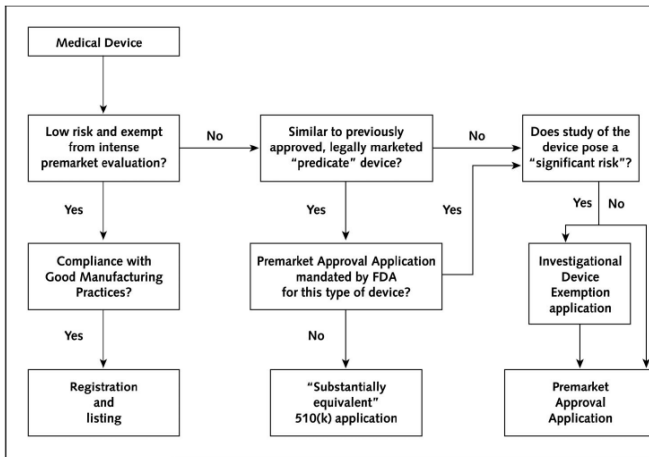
Medical Device

Low risk and exempt from intense premarket evaluation?

No

Similar to previously approved, legally marketed "predicate" device?

No

Does study of the device pose a "significant risk"?

Yes

Yes

Yes

Yes

No

Compliance with Good Manufacturing Practices?

Premarket Approval Application mandated by FDA for this type of device?

Investigational Device Exemption application

Yes

No

Registration and listing

"Substantially equivalent" 510(k) application

Premarket Approval Application